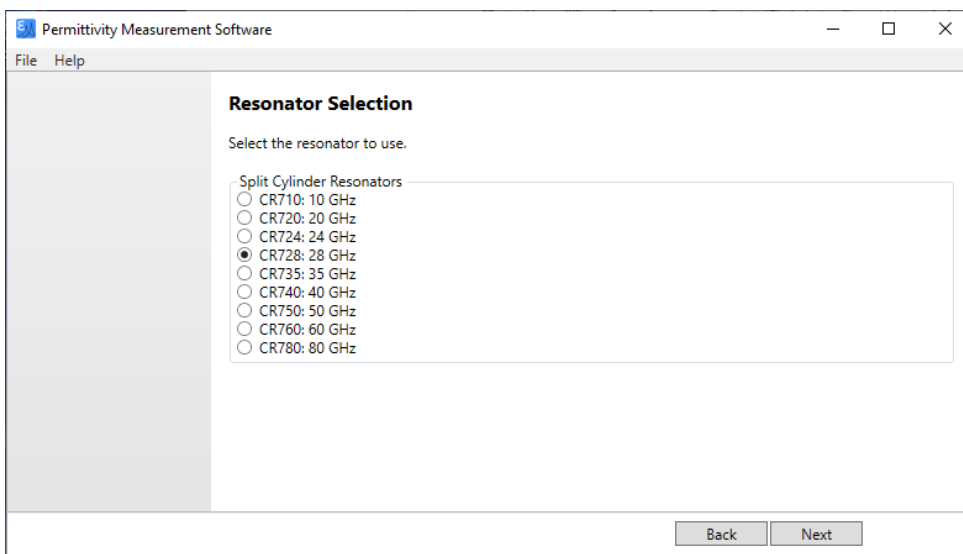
Permittivity Measurement Software

File Help

Resonator Selection

Select the resonator to use.

Split Cylinder Resonators
CR710: 10 GHz
CR720: 20 GHz
CR724: 24 GHz
CR728: 28 GHz
CR735: 35 GHz
CR740: 40 GHz
CR750: 50 GHz
CR760: 60 GHz
CR780: 80 GHz

Back Next